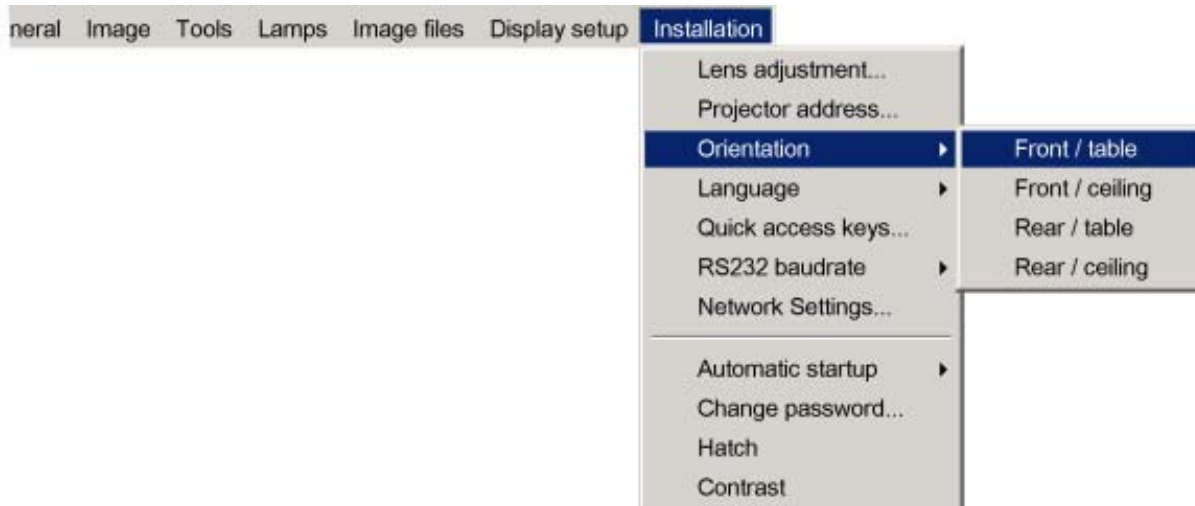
neral Image Tools Lamps Image files Display setup Installation

Lens adjustment...
Projector address...
Orientation
Language
Quick access keys...
RS232 baudrate
Network Settings...

Automatic startup
Change password...
Hatch
Contrast

Front / table
Front / ceiling
Rear / table
Rear / ceiling